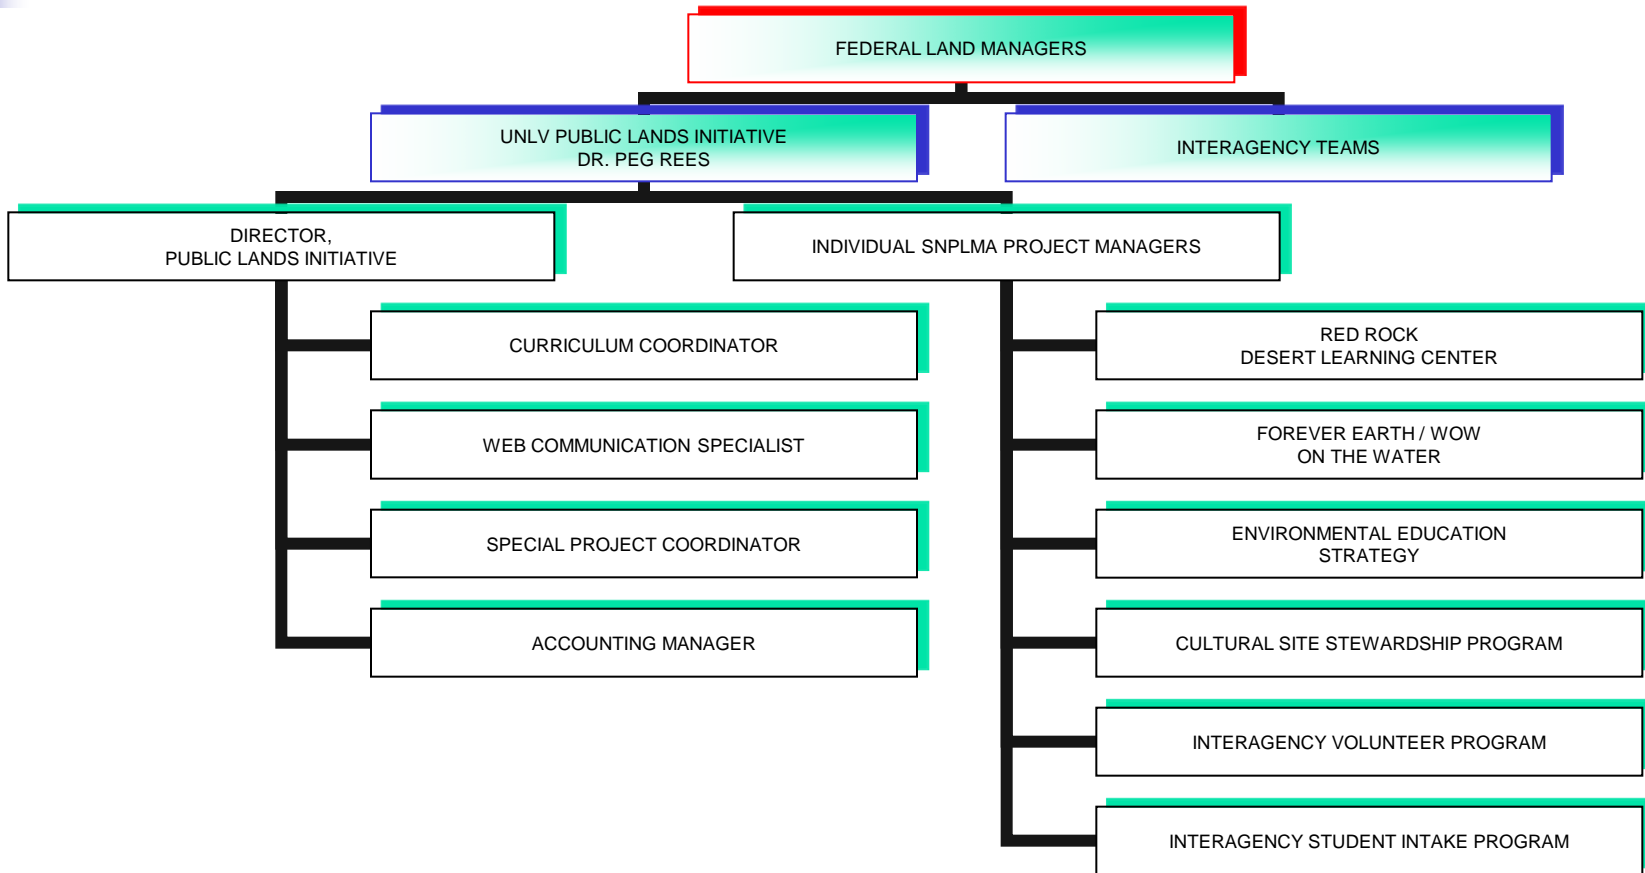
FEDERAL LAND MANAGERS

UNLV PUBLIC LANDS INITIATIVE
DR. PEG REES

INTERAGENCY TEAMS

DIRECTOR,
PUBLIC LANDS INITIATIVE

INDIVIDUAL SNPLMA PROJECT MANAGERS

CURRICULUM COORDINATOR

WEB COMMUNICATION SPECIALIST

SPECIAL PROJECT COORDINATOR

ACCOUNTING MANAGER

RED ROCK
DESERT LEARNING CENTER

FOREVER EARTH / WOW
ON THE WATER

ENVIRONMENTAL EDUCATION
STRATEGY

CULTURAL SITE STEWARDSHIP PROGRAM

INTERAGENCY VOLUNTEER PROGRAM

INTERAGENCY STUDENT INTAKE PROGRAM